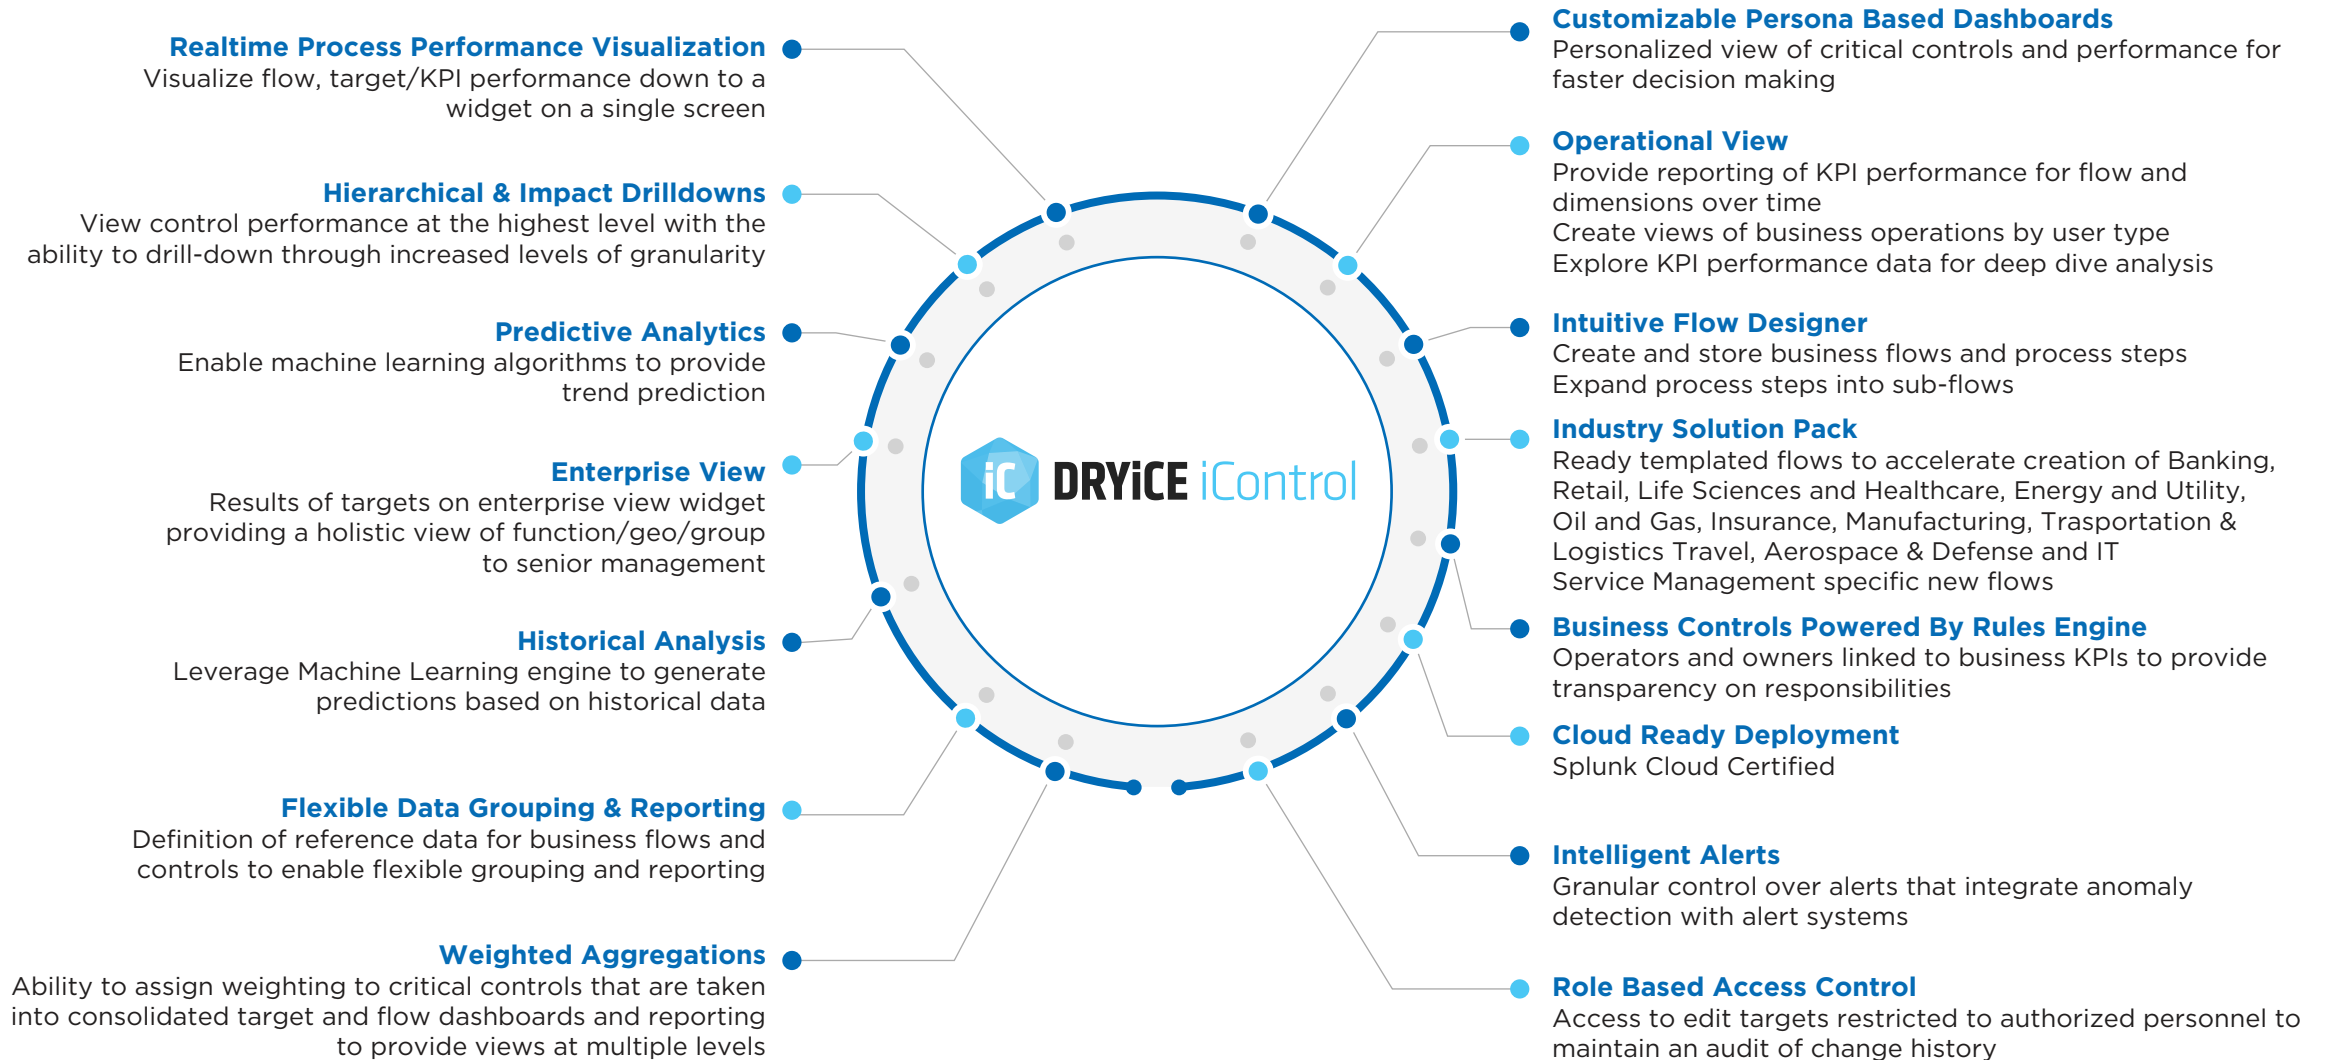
Realtime Process Performance Visualization
Visualize flow, target/KPI performance down to a widget on a single screen

Hierarchical & Impact Drilldowns
View control performance at the highest level with the ability to drill-down through increased levels of granularity

Predictive Analytics
Enable machine learning algorithms to provide trend prediction

Enterprise View
Results of targets on enterprise view widget providing a holistic view of function/geo/group to senior management

Historical Analysis
Leverage Machine Learning engine to generate predictions based on historical data

Flexible Data Grouping & Reporting
Definition of reference data for business flows and controls to enable flexible grouping and reporting

Weighted Aggregations
Ability to assign weighting to critical controls that are taken into consolidated target and flow dashboards and reporting to provide views at multiple levels

iC DRYiCE iControl

Customizable Persona Based Dashboards
Personalized view of critical controls and performance for faster decision making

Operational View
Provide reporting of KPI performance for flow and dimensions over time
Create views of business operations by user type
Explore KPI performance data for deep dive analysis

Intuitive Flow Designer
Create and store business flows and process steps
Expand process steps into sub-flows

Industry Solution Pack
Ready templated flows to accelerate creation of Banking, Retail, Life Sciences and Healthcare, Energy and Utility, Oil and Gas, Insurance, Manufacturing, Trasportation & Logistics Travel, Aerospace & Defense and IT Service Management specific new flows

Business Controls Powered By Rules Engine
Operators and owners linked to business KPIs to provide transparency on responsibilities

Cloud Ready Deployment
Splunk Cloud Certified

Intelligent Alerts
Granular control over alerts that integrate anomaly detection with alert systems

Role Based Access Control
Access to edit targets restricted to authorized personnel to maintain an audit of change history